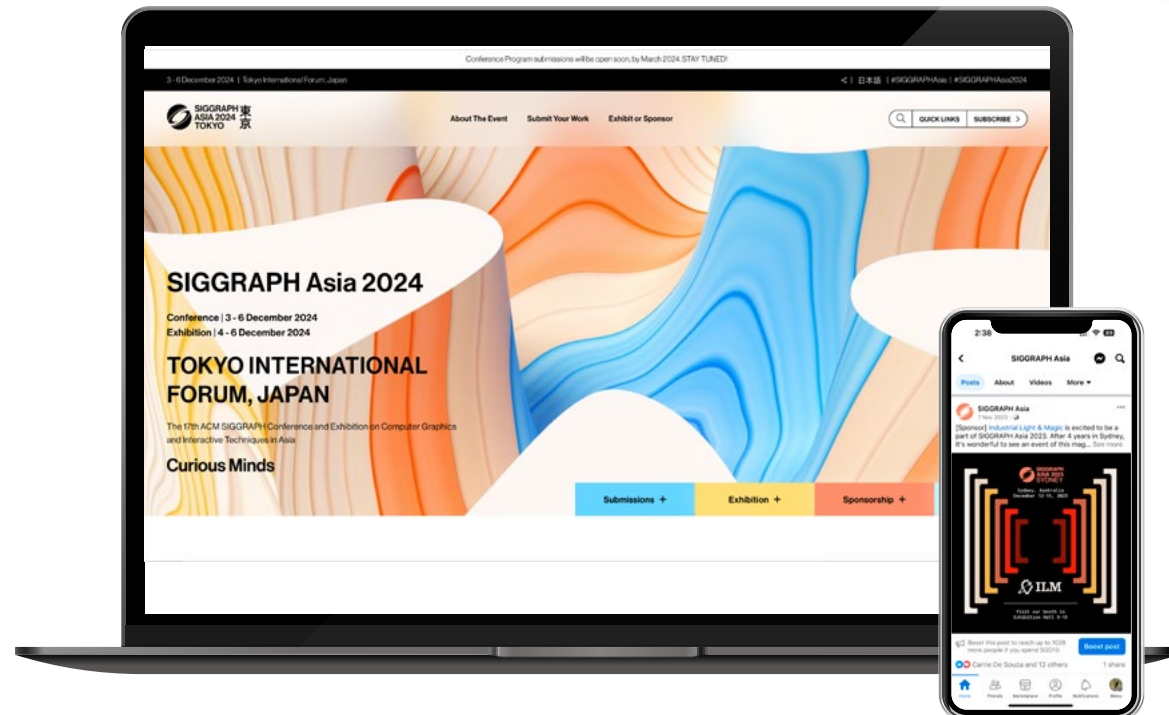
Conference Program submissions will be open soon, by March 2024. STAY TUNED!

3 - 6 December 2024 | Tokyo International Forum, Japan

< | 日本語 | #SIGGRAPHAsia | #SIGGRAPHAsia2024

SIGGRAPH ASIA 2024 TOKYO 東京

About The Event Submit Your Work Exhibit or Sponsor

QUICK LINKS SUBSCRIBE >

SIGGRAPH Asia 2024

Conference | 3 - 6 December 2024
Exhibition | 4 - 6 December 2024

TOKYO INTERNATIONAL FORUM, JAPAN

The 17th ACM SIGGRAPH Conference and Exhibition on Computer Graphics and Interactive Techniques in Asia

Curious Minds

Submissions + Exhibition + Sponsorship +

2:38

SIGGRAPH Asia

Posts About Videos More

SIGGRAPH Asia
7 Nov 2023

[Sponsor] Industrial Light & Magic is excited to be a part of SIGGRAPH Asia 2023. After 4 years in Sydney, it's wonderful to see an event of this mag... See more

SIGGRAPH ASIA 2023 SYDNEY

Sydney, Australia December 12-15, 2023

ILM

Visit our booth in Exhibition Hall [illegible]

Boost this post to reach up to 1029 more people if you spend $G010.

Boost post

Carrie De Souza and 12 others

1 share

Home Friends Marketplace Profile Notifications Menu